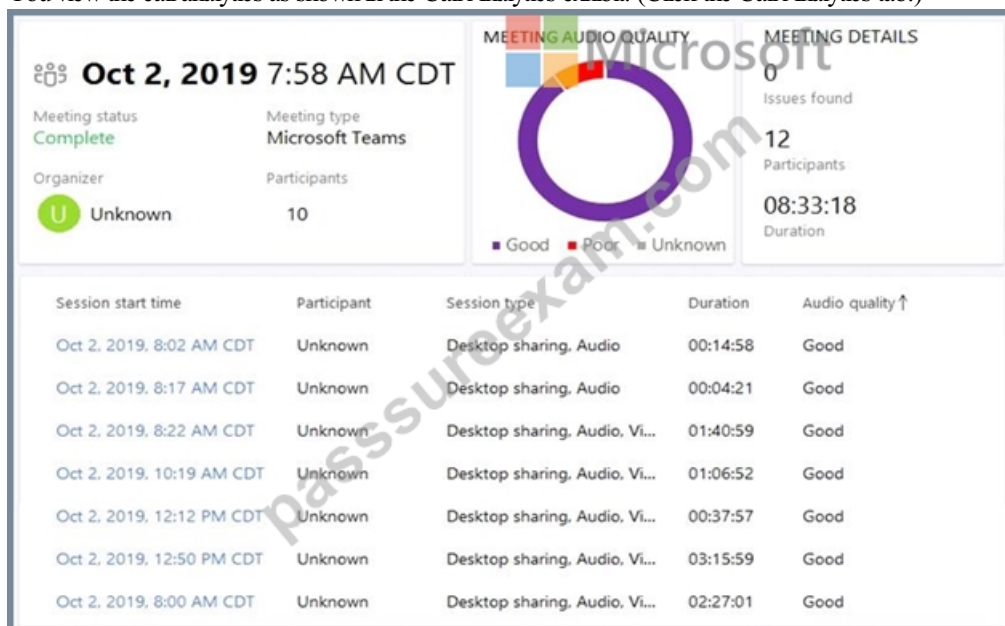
Oct 2, 2019 7:58 AM CDT

Meeting status
Complete

Meeting type
Microsoft Teams

Organizer
Unknown

Participants
10

MEETING AUDIO QUALITY

Good Poor Unknown

MEETING DETAILS
0
Issues found
12
Participants
08:33:18
Duration

| Session start time | Participant | Session type | Duration | Audio quality ↑ |
|---|---|---|---|---|
| Oct 2, 2019, 8:02 AM CDT | Unknown | Desktop sharing, Audio | 00:14:58 | Good |
| Oct 2, 2019, 8:17 AM CDT | Unknown | Desktop sharing, Audio | 00:04:21 | Good |
| Oct 2, 2019, 8:22 AM CDT | Unknown | Desktop sharing, Audio, Vi... | 01:40:59 | Good |
| Oct 2, 2019, 10:19 AM CDT | Unknown | Desktop sharing, Audio, Vi... | 01:06:52 | Good |
| Oct 2, 2019, 12:12 PM CDT | Unknown | Desktop sharing, Audio, Vi... | 00:37:57 | Good |
| Oct 2, 2019, 12:50 PM CDT | Unknown | Desktop sharing, Audio, Vi... | 03:15:59 | Good |
| Oct 2, 2019, 8:00 AM CDT | Unknown | Desktop sharing, Audio, Vi... | 02:27:01 | Good |

Microsoft
passsureexam.com